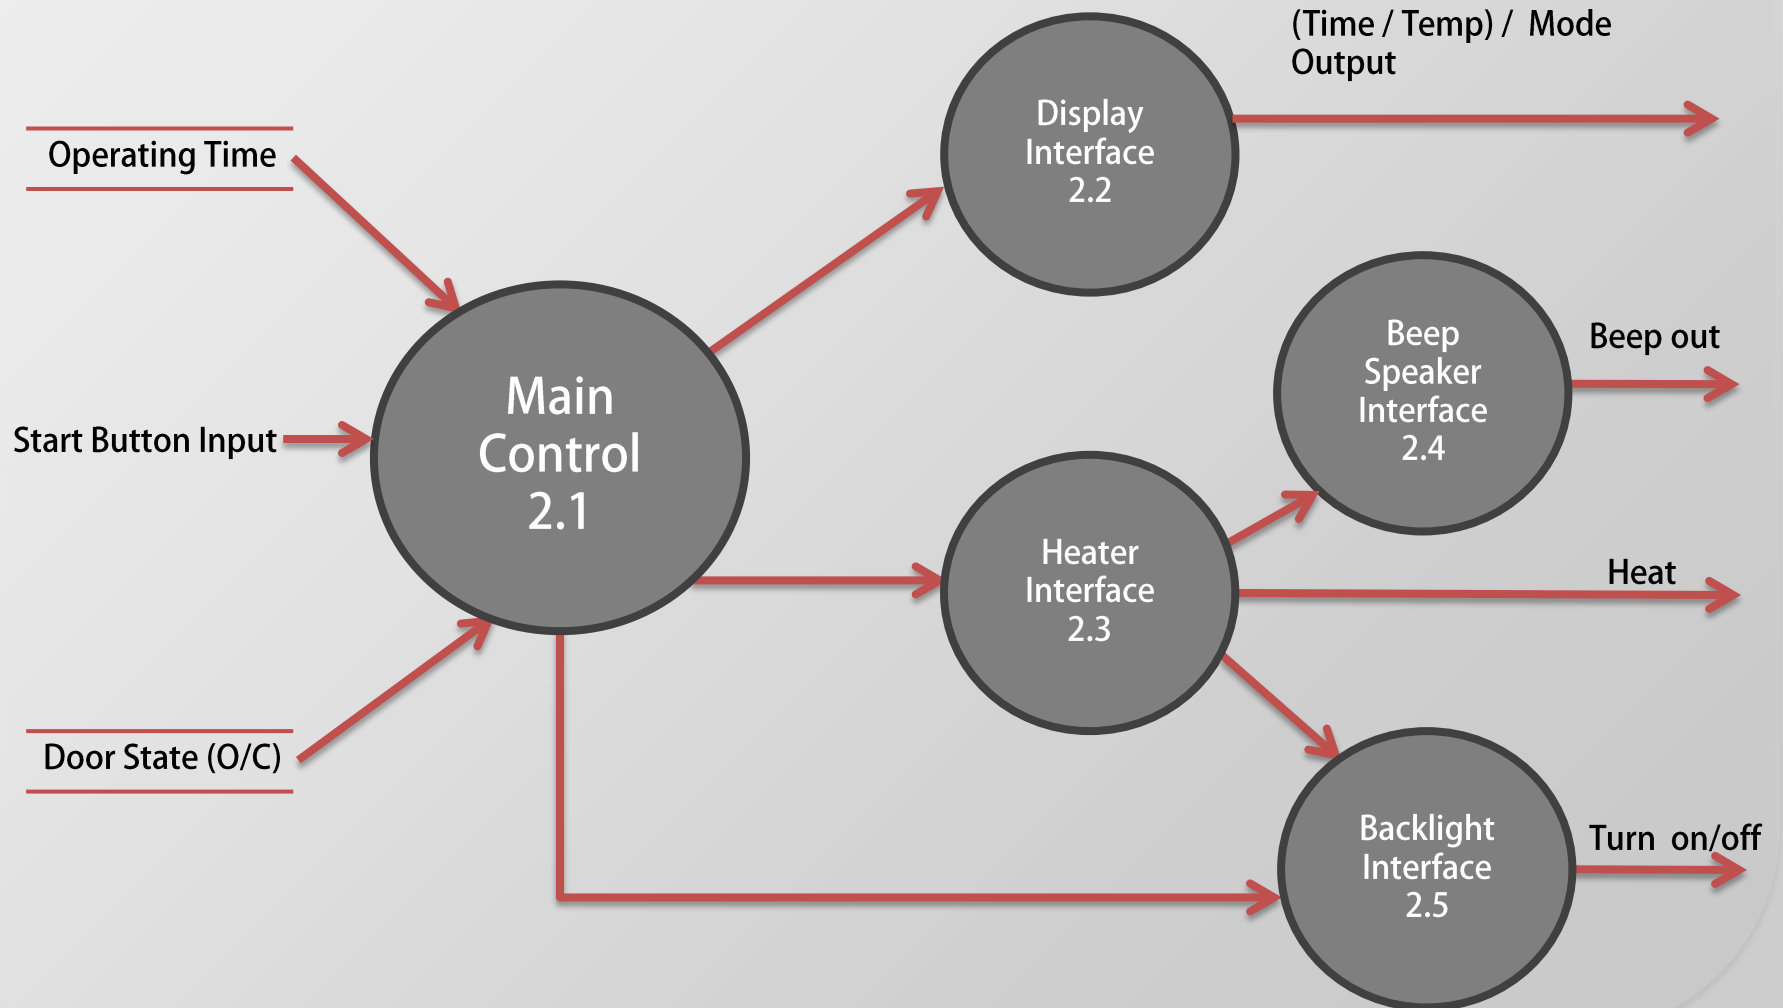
Operating Time

Start Button Input

Door State (O/C)

Main Control 2.1

Display Interface 2.2

(Time / Temp) / Mode Output

Beep Speaker Interface 2.4

Beep out

Heater Interface 2.3

Heat

Backlight Interface 2.5

Turn on/off